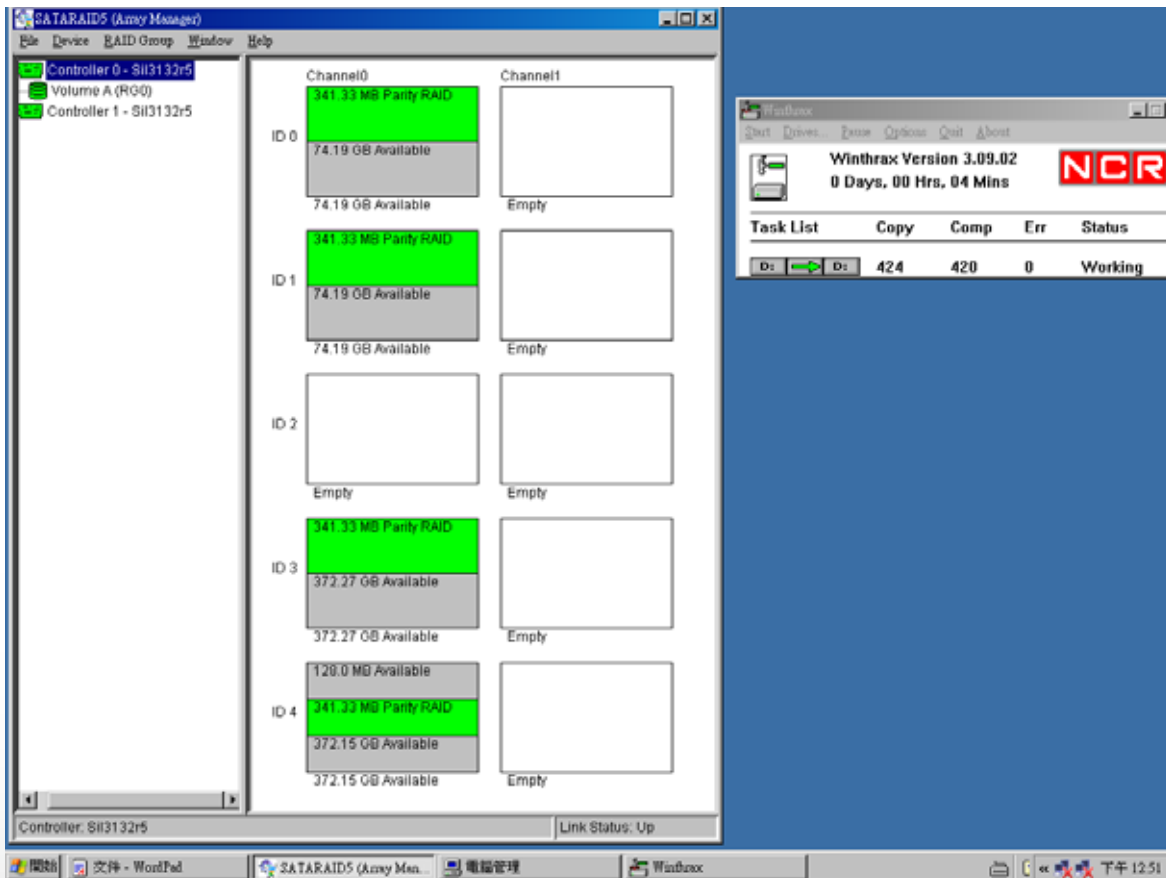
SATARAID5 (Array Manager)

File Device RAID Group Window Help

Controller 0 - Sil3132r5
Volume A (RG0)
Controller 1 - Sil3132r5

Channel0 Channel1

ID 0
341.33 MB Parity RAID
74.19 GB Available
74.19 GB Available
Empty

ID 1
341.33 MB Parity RAID
74.19 GB Available
74.19 GB Available
Empty

ID 2
Empty
Empty

ID 3
341.33 MB Parity RAID
372.27 GB Available
372.27 GB Available
Empty

ID 4
128.0 MB Available
341.33 MB Parity RAID
372.15 GB Available
372.15 GB Available
Empty

Controller: Sil3132r5
Link Status: Up

Winthrax

Start Drives... Pause Options Quit About

Winthrax Version 3.09.02
0 Days, 00 Hrs, 04 Mins

NCR

| Task List | Copy | Comp | Err | Status |
|---|---|---|---|---|
| D: D: | 424 | 420 | 0 | Working |

開始 文件 - WordPad SATARAID5 (Array Man... 電腦管理 Winthrax 下午 12:51